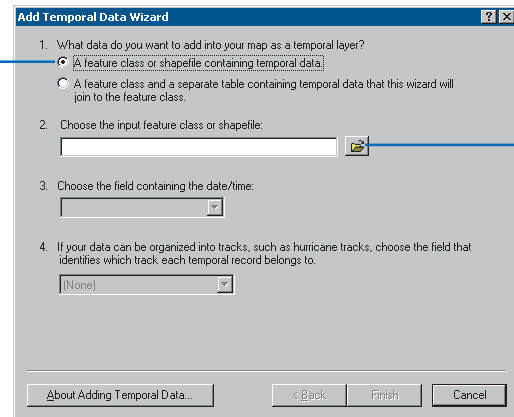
Add Temporal Data Wizard

?

X

1. What data do you want to add into your map as a temporal layer?

A feature class or shapefile containing temporal data.

A feature class and a separate table containing temporal data that this wizard will join to the feature class.

2. Choose the input feature class or shapefile:

3. Choose the field containing the date/time:

4. If your data can be organized into tracks, such as hurricane tracks, choose the field that identifies which track each temporal record belongs to.

(None)

About Adding Temporal Data...

< Back

Finish

Cancel